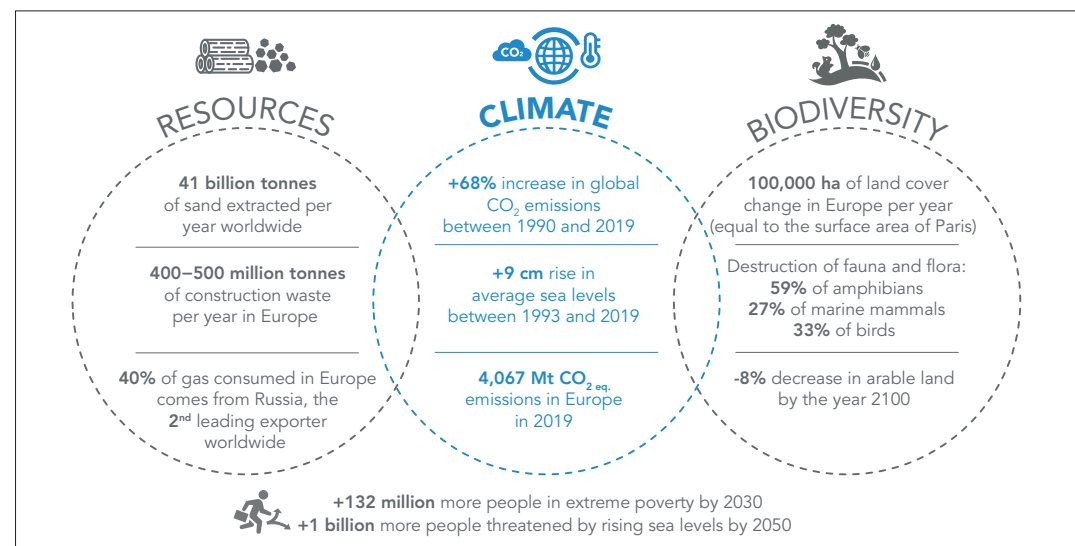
RESOURCES

41 billion tonnes of sand extracted per year worldwide

400–500 million tonnes of construction waste per year in Europe

40% of gas consumed in Europe comes from Russia, the 2nd leading exporter worldwide

$CO_2$

CLIMATE

+68% increase in global $CO_2$ emissions between 1990 and 2019

+9 cm rise in average sea levels between 1993 and 2019

4,067 Mt $CO_{2\ eq.}$ emissions in Europe in 2019

BIODIVERSITY

100,000 ha of land cover change in Europe per year (equal to the surface area of Paris)

Destruction of fauna and flora:
59% of amphibians
27% of marine mammals
33% of birds

-8% decrease in arable land by the year 2100

+132 million more people in extreme poverty by 2030
+1 billion more people threatened by rising sea levels by 2050